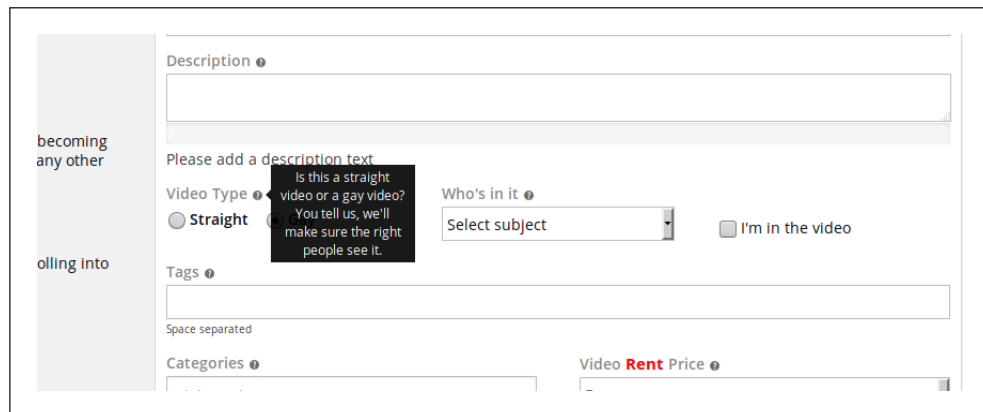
becoming
any other

olling into

Description

Please add a description text

Video Type

Is this a straight video or a gay video? You tell us, we'll make sure the right people see it.

Straight

Who's in it

Select subject

I'm in the video

Tags

Space separated

Categories

Video Rent Price